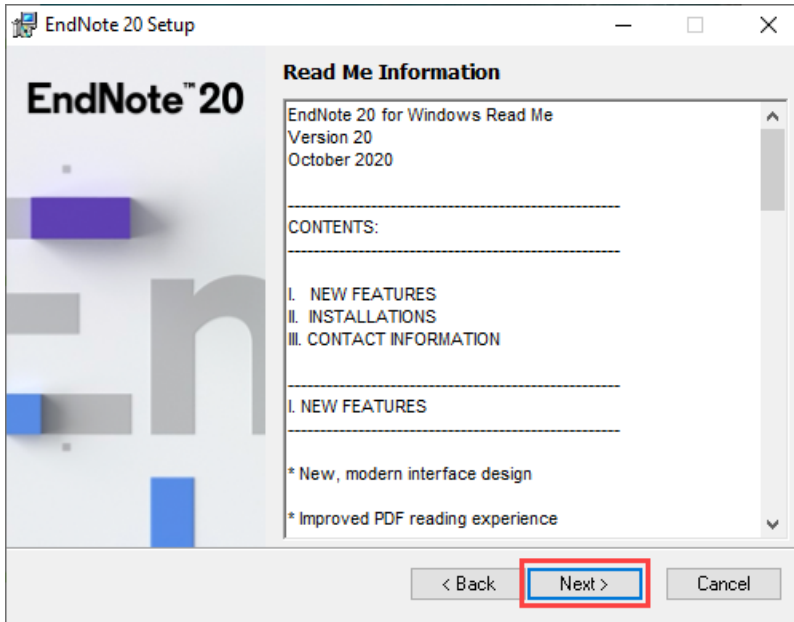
EndNote 20 Setup

EndNote™ 20

Read Me Information

EndNote 20 for Windows Read Me
Version 20
October 2020

--------------------------------------------------------
CONTENTS:
--------------------------------------------------------

I. NEW FEATURES
II. INSTALLATIONS
III. CONTACT INFORMATION

--------------------------------------------------------
I. NEW FEATURES
--------------------------------------------------------

* New, modern interface design

* Improved PDF reading experience

< Back
Next >
Cancel